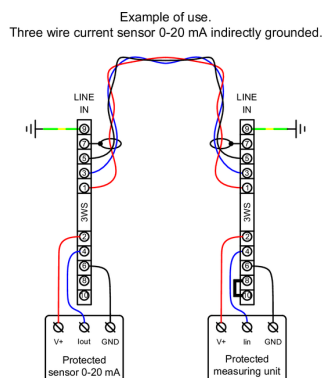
Example of use.
Three wire current sensor 0-20 mA indirectly grounded.

LINE
IN

9
7
5
3
1

3WS

2
4
6
8
10

V+ Iout GND

Protected
sensor 0-20 mA

LINE
IN

9
7
5
3
1

3WS

2
4
6
8
10

V+ Iin GND

Protected
measuring unit